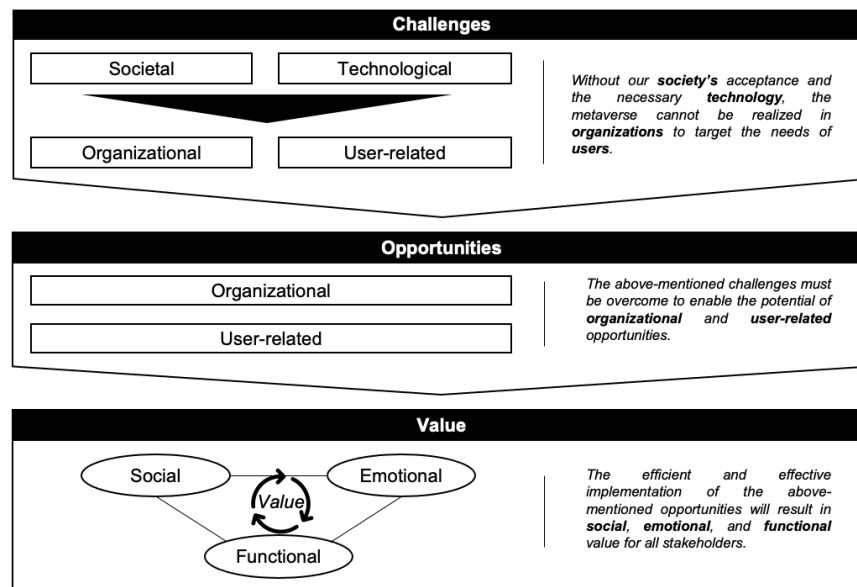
Challenges

Societal

Technological

Organizational

User-related

*Without our **society's** acceptance and the necessary **technology**, the metaverse cannot be realized in **organizations** to target the needs of **users**.*

Opportunities

Organizational

User-related

*The above-mentioned challenges must be overcome to enable the potential of **organizational** and **user-related** opportunities.*

Value

Social

Emotional

*Value*

Functional

*The efficient and effective implementation of the above-mentioned opportunities will result in **social**, **emotional**, and **functional** value for all stakeholders.*